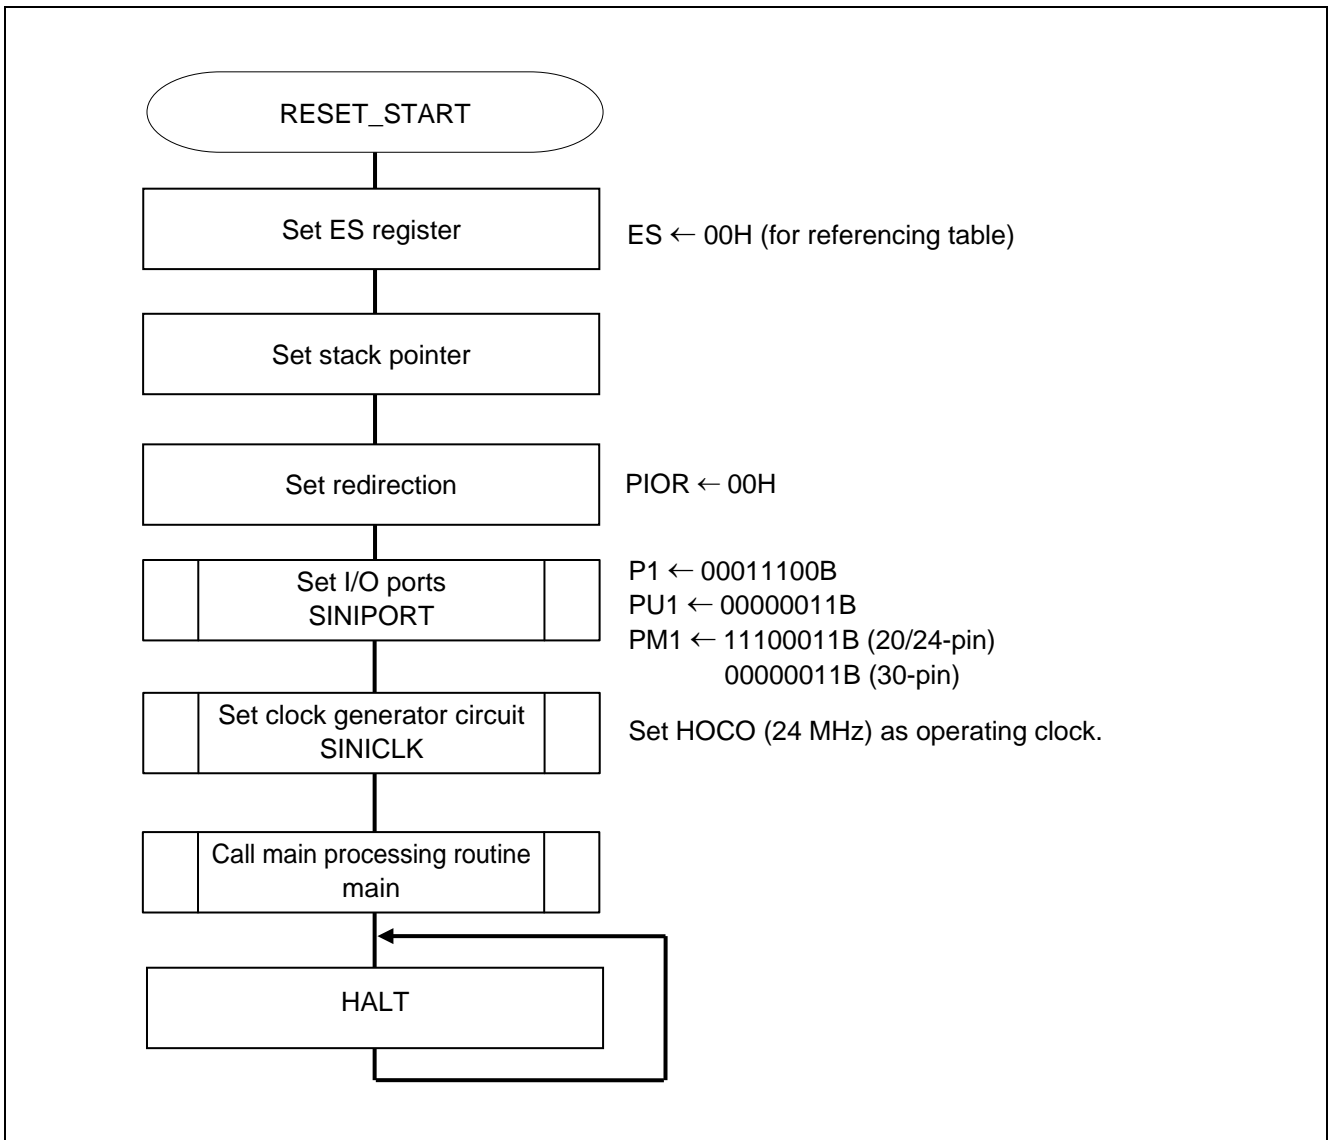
RESET_START

Set ES register

ES ← 00H (for referencing table)

Set stack pointer

Set redirection

PIOR ← 00H

Set I/O ports
SINIPORT

P1 ← 00011100B
PU1 ← 00000011B
PM1 ← 11100011B (20/24-pin)
00000011B (30-pin)

Set clock generator circuit
SINICLK

Set HOCO (24 MHz) as operating clock.

Call main processing routine
main

HALT